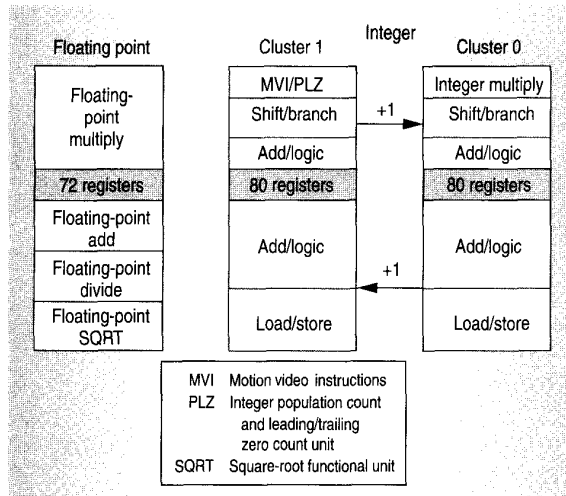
Integer

Floating point

Floating-point multiply

72 registers

Floating-point add

Floating-point divide

Floating-point SQRT

Cluster 1

MVI/PLZ

Shift/branch

Add/logic

80 registers

Add/logic

Load/store

+1

+1

Cluster 0

Integer multiply

Shift/branch

Add/logic

80 registers

Add/logic

Load/store

MVI Motion video instructions
PLZ Integer population count and leading/trailing zero count unit
SQRT Square-root functional unit